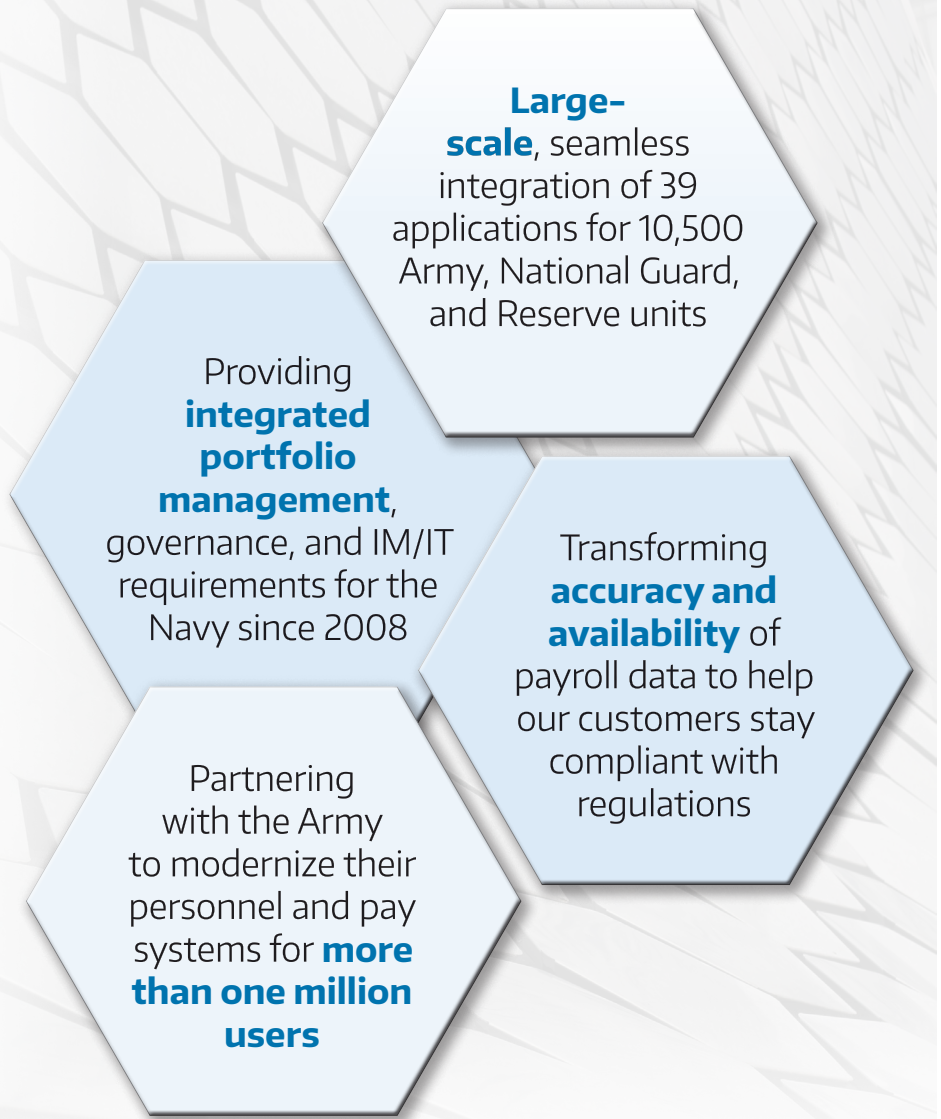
Large-scale, seamless integration of 39 applications for 10,500 Army, National Guard, and Reserve units

Providing integrated portfolio management, governance, and IM/IT requirements for the Navy since 2008

Transforming accuracy and availability of payroll data to help our customers stay compliant with regulations

Partnering with the Army to modernize their personnel and pay systems for more than one million users